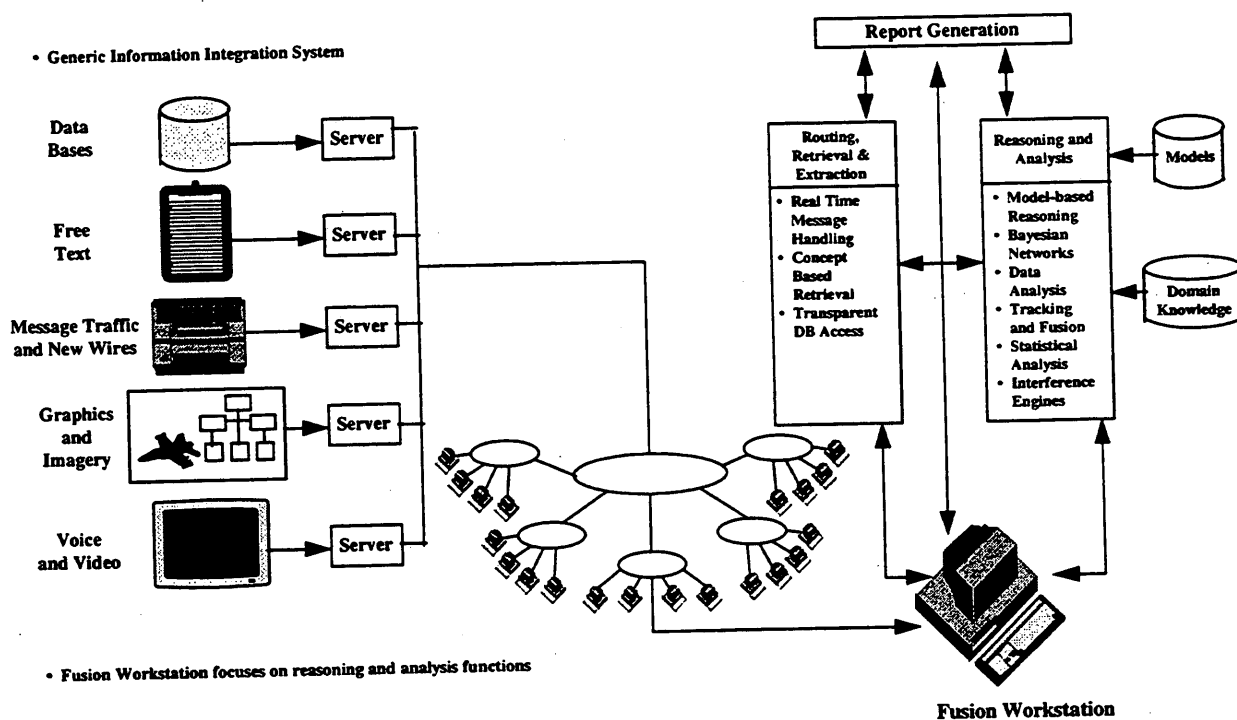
• Generic Information Integration System

Report Generation

Data Bases

Server

Free Text

Server

Message Traffic and New Wires

Server

Graphics and Imagery

Server

Voice and Video

Server

Routing, Retrieval & Extraction

• Real Time Message Handling
• Concept Based Retrieval
• Transparent DB Access

Reasoning and Analysis

• Model-based Reasoning
• Bayesian Networks
• Data Analysis
• Tracking and Fusion
• Statistical Analysis
• Interference Engines

Models

Domain Knowledge

• Fusion Workstation focuses on reasoning and analysis functions

Fusion Workstation